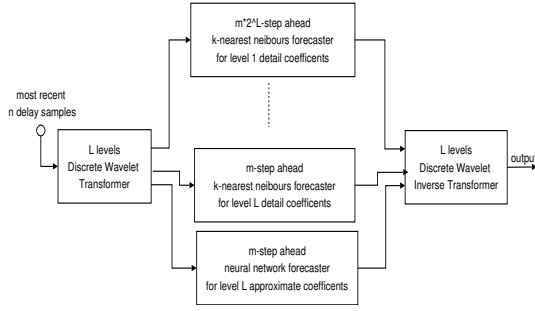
most recent
n delay samples

L levels
Discrete Wavelet
Transformer

m*2^L-step ahead
k-nearest neibours forecaster
for level 1 detail coefficents

m-step ahead
k-nearest neibours forecaster
for level L detail coefficents

m-step ahead
neural network forecaster
for level L approximate coefficents

L levels
Discrete Wavelet
Inverse Transformer

output